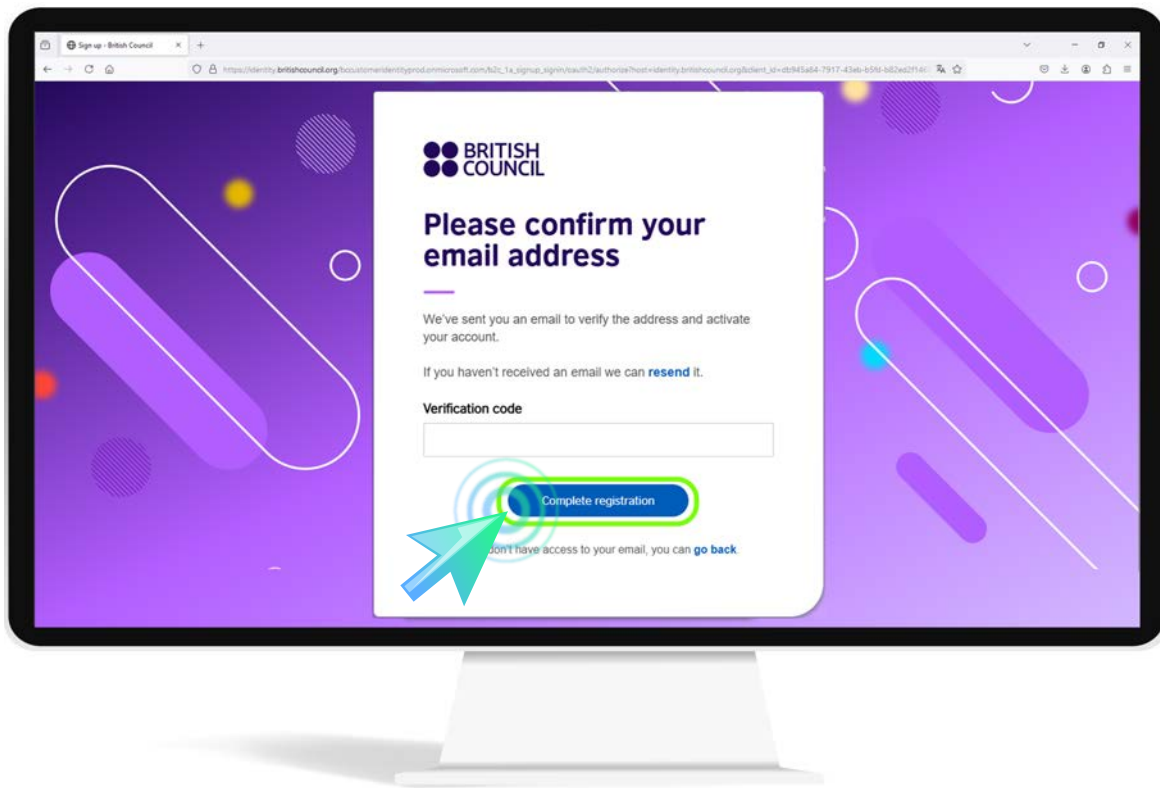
Sign up - British Council

https://identity.britishcouncil.org/bccustomeridentityprod.onmicrosoft.com/b2c_1a_signup_signin/oauth2/authorize?host=identity.britishcouncil.org&client_id=db945a64-7917-43eb-b5fd-b82ed2f14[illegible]

BRITISH COUNCIL

Please confirm your email address

We've sent you an email to verify the address and activate your account.

If you haven't received an email we can resend it.

Verification code

Complete registration

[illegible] don't have access to your email, you can go back